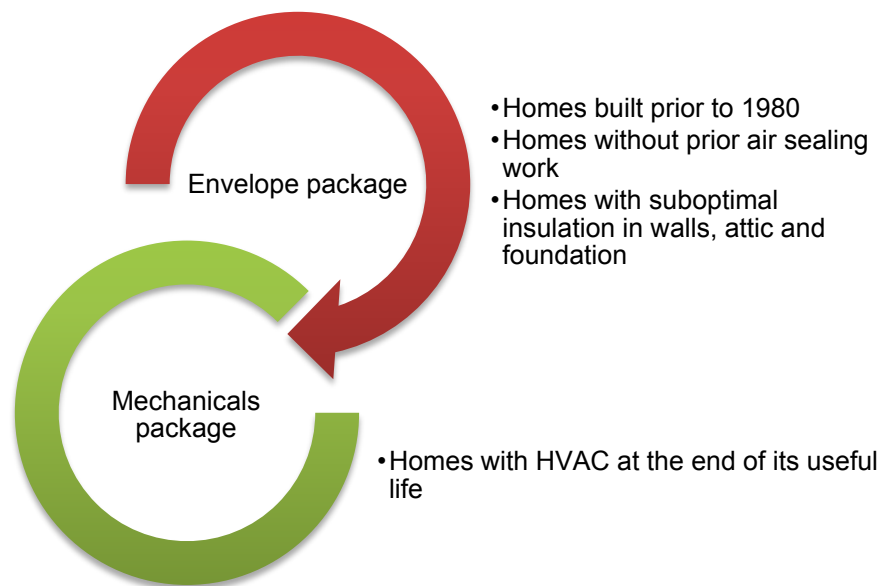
Envelope package

•Homes built prior to 1980
•Homes without prior air sealing work
•Homes with suboptimal insulation in walls, attic and foundation

Mechanicals package

•Homes with HVAC at the end of its useful life